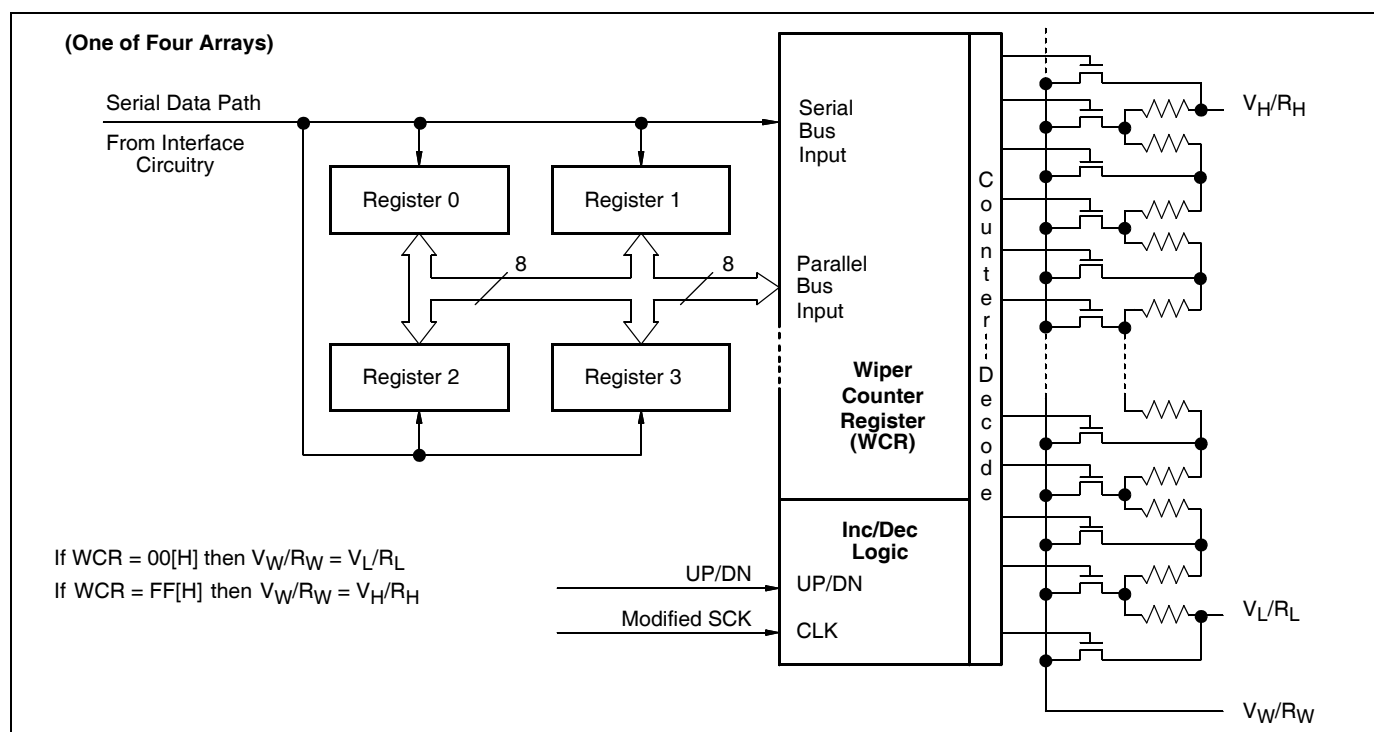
(One of Four Arrays)

Serial Data Path

From Interface Circuitry

Register 0

Register 1

Register 2

Register 3

8

8

Serial Bus Input

Parallel Bus Input

Wiper Counter Register (WCR)

C o u n t e r D e c o d e

Inc/Dec Logic

UP/DN

CLK

UP/DN

Modified SCK

If WCR = 00[H] then $V_W/R_W = V_L/R_L$

If WCR = FF[H] then $V_W/R_W = V_H/R_H$

$V_H/R_H$

$V_L/R_L$

$V_W/R_W$